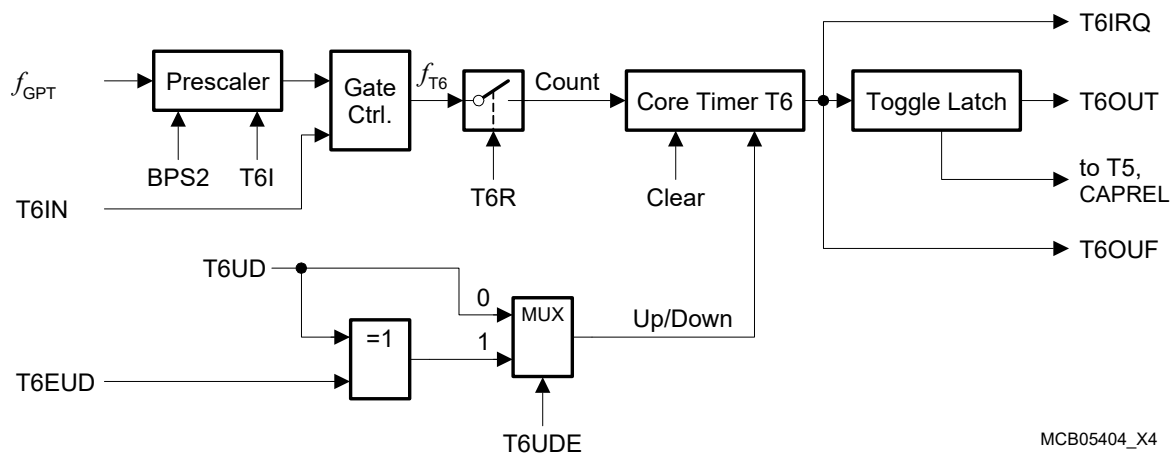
T6IRQ

$f_{GPT}$

Prescaler

Gate Ctrl.

$f_{T6}$

Count

Core Timer T6

Toggle Latch

T6OUT

BPS2

T6I

T6R

Clear

to T5, CAPREL

T6IN

T6OUF

T6UD

0

MUX

=1

1

Up/Down

T6EUD

T6UDE

MCB05404_X4